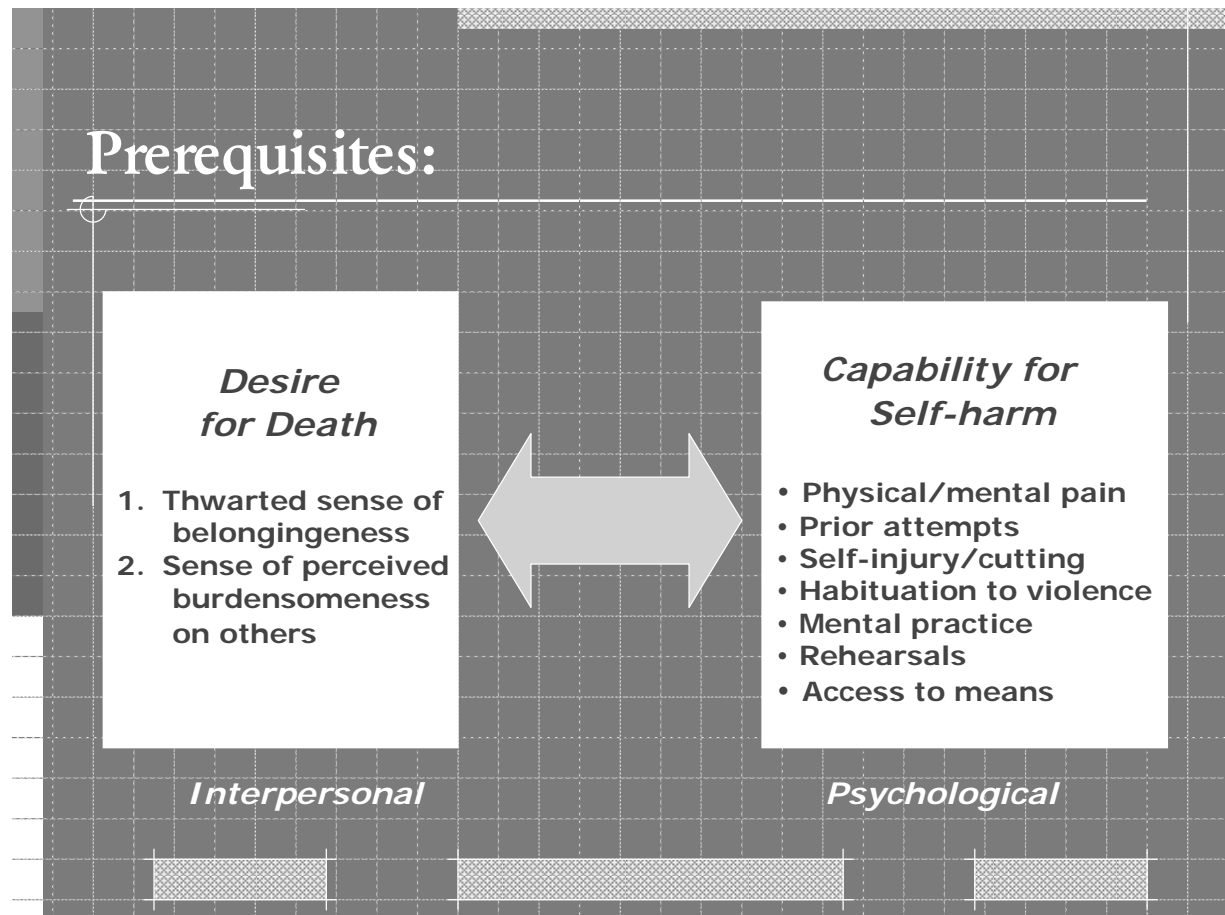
Prerequisites:

Desire for Death

1. Thwarted sense of belongingeness
2. Sense of perceived burdensomeness on others

Capability for Self-harm

• Physical/mental pain
• Prior attempts
• Self-injury/cutting
• Habituation to violence
• Mental practice
• Rehearsals
• Access to means

Interpersonal

Psychological